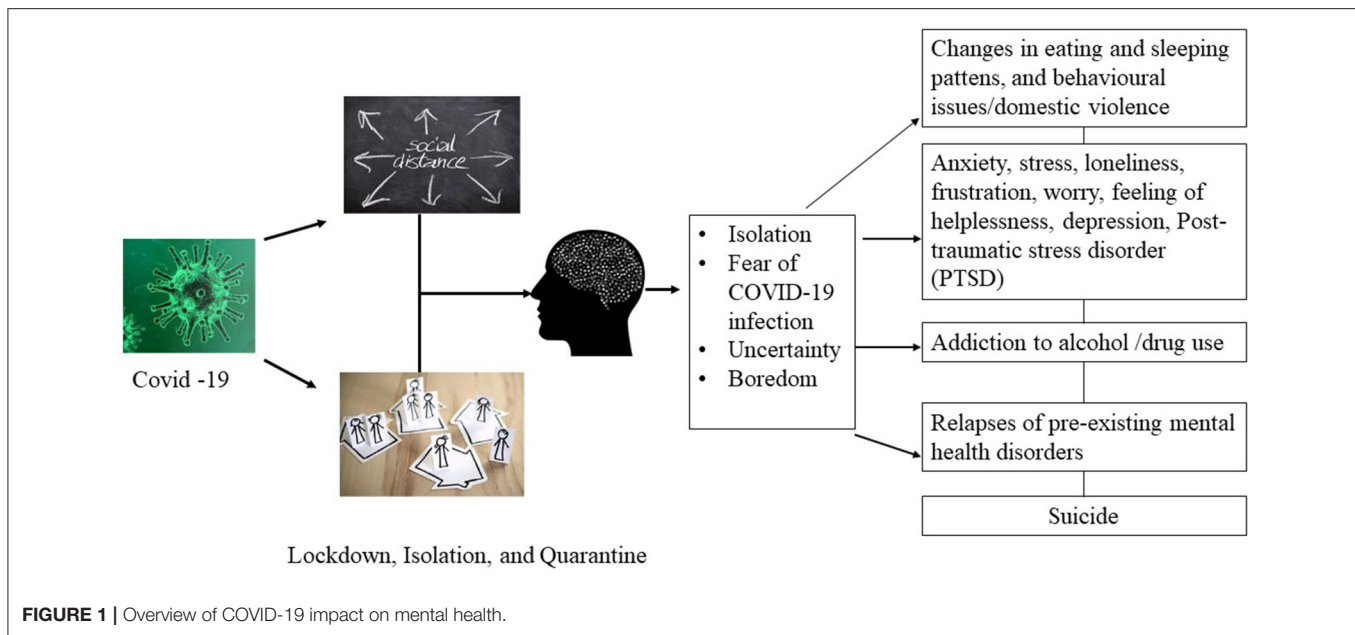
social distance

Covid -19

Lockdown, Isolation, and Quarantine

- Isolation
- Fear of COVID-19 infection
- Uncertainty
- Boredom

Changes in eating and sleeping pattens, and behavioural issues/domestic violence

Anxiety, stress, loneliness, frustration, worry, feeling of helplessness, depression, Post-traumatic stress disorder (PTSD)

Addiction to alcohol /drug use

Relapses of pre-existing mental health disorders

Suicide

FIGURE 1 | Overview of COVID-19 impact on mental health.